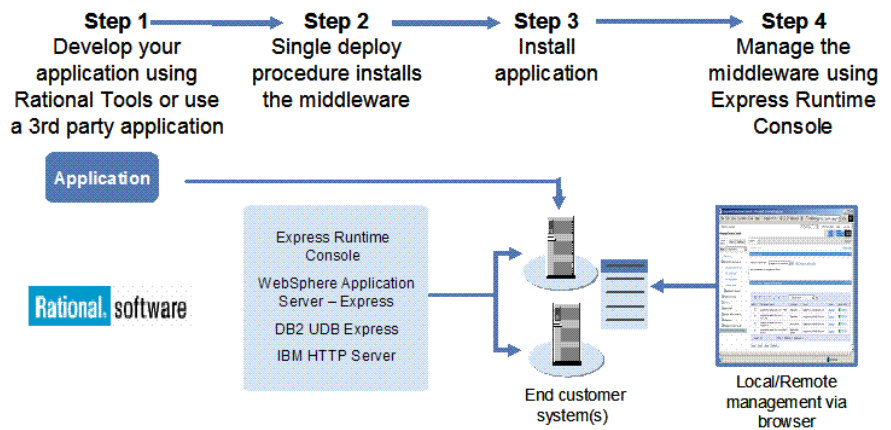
Step 1
Develop your application using Rational Tools or use a 3rd party application

Step 2
Single deploy procedure installs the middleware

Step 3
Install application

Step 4
Manage the middleware using Express Runtime Console

Application

Rational. software

Express Runtime Console
WebSphere Application Server – Express
DB2 UDB Express
IBM HTTP Server

End customer system(s)

Local/Remote management via browser